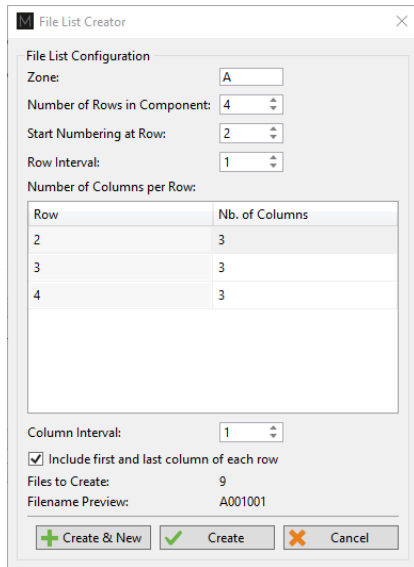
M File List Creator

File List Configuration

Zone: A

Number of Rows in Component: 4

Start Numbering at Row: 2

Row Interval: 1

Number of Columns per Row:

| Row | Nb. of Columns |
|---|---|
| 2 | 3 |
| 3 | 3 |
| 4 | 3 |

Column Interval: 1

Include first and last column of each row

Files to Create: 9

Filename Preview: A001001

Create & New

Create

Cancel